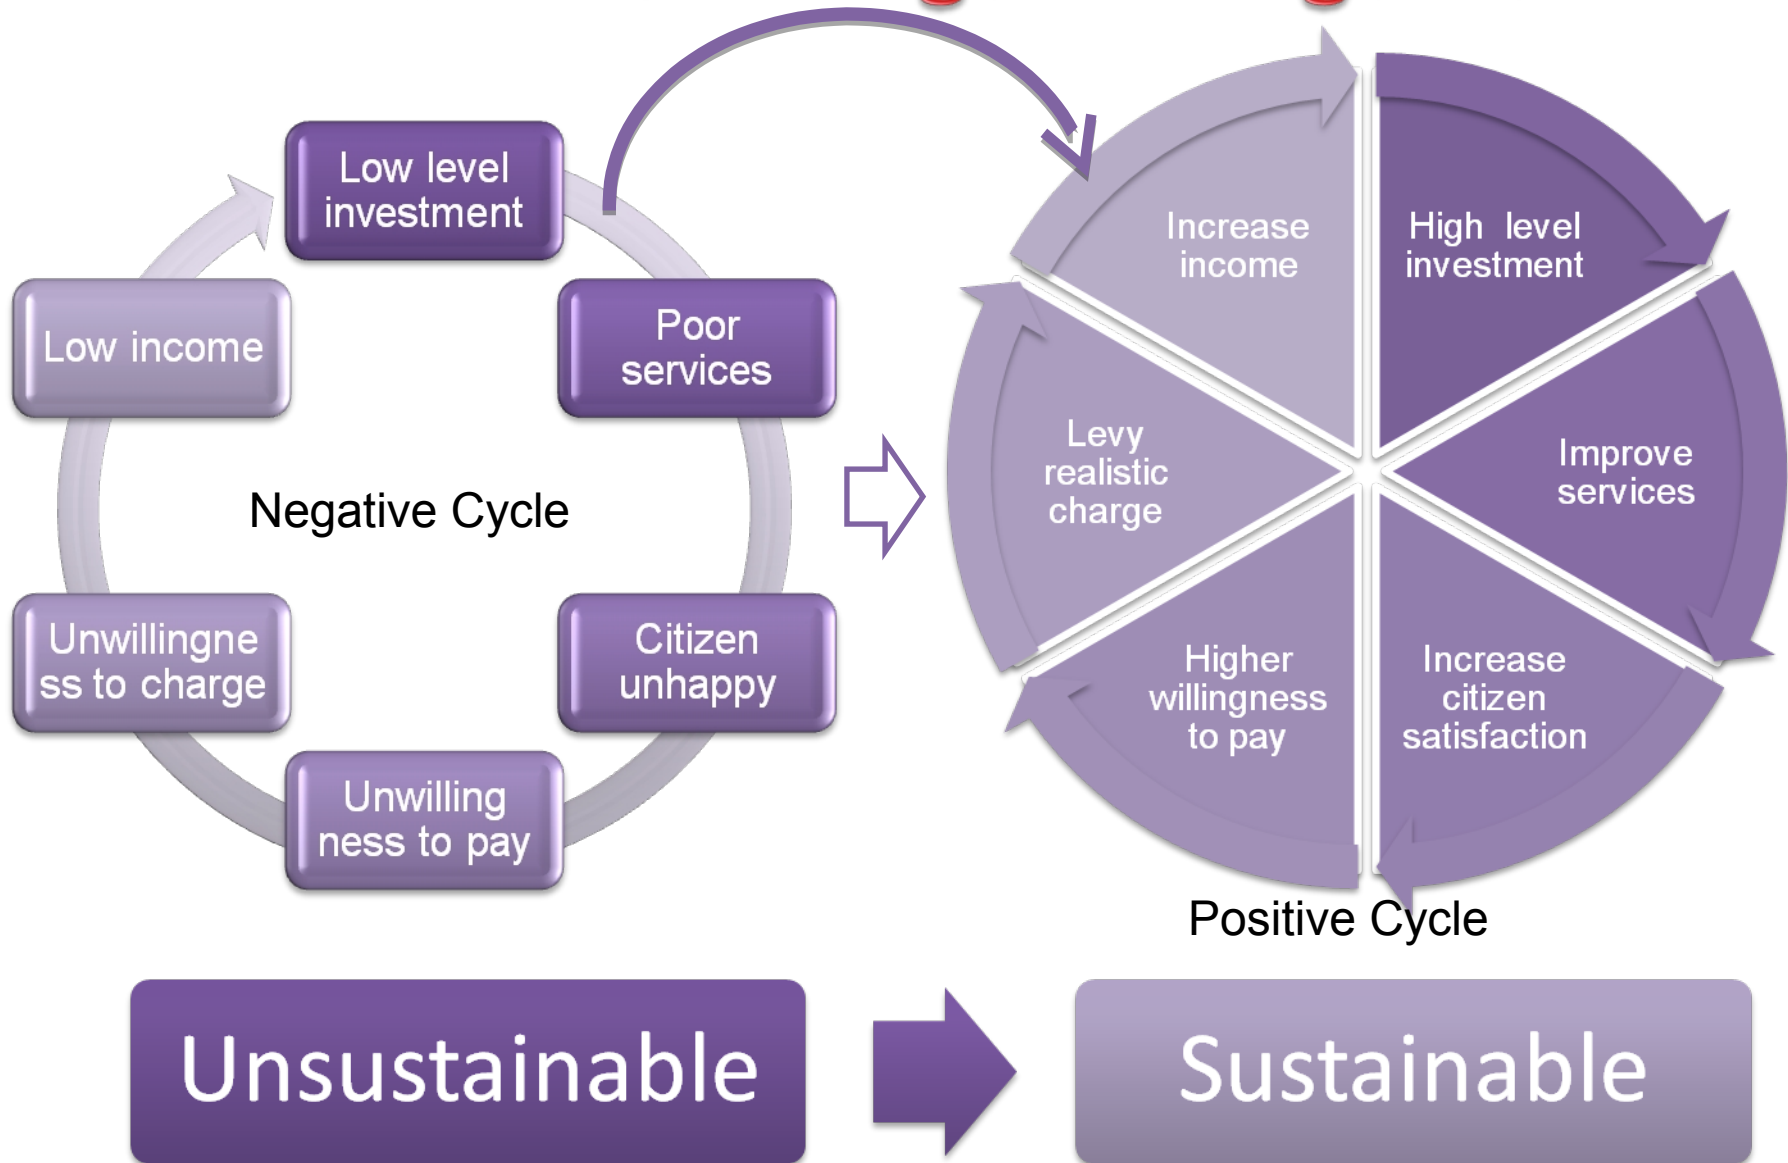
Low level investment

Poor services

Citizen unhappy

Unwilling ness to pay

Unwillingne ss to charge

Low income

Negative Cycle

Increase income

High level investment

Improve services

Increase citizen satisfaction

Higher willingness to pay

Levy realistic charge

Positive Cycle

Unsustainable

Sustainable